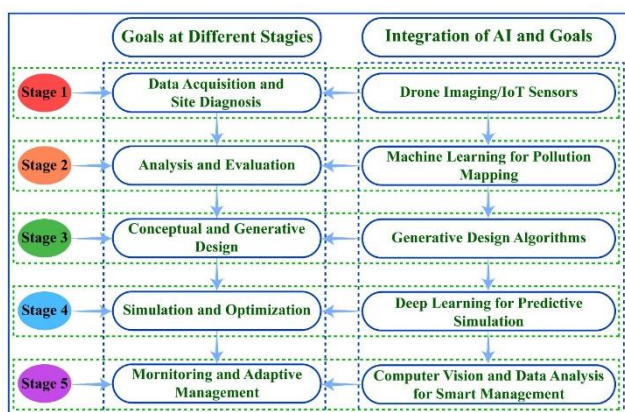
Goals at Different Stagies

Integration of AI and Goals

Stage 1

Data Acquisition and Site Diagnosis

Drone Imaging/IoT Sensors

Stage 2

Analysis and Evaluation

Machine Learning for Pollution Mapping

Stage 3

Conceptual and Generative Design

Generative Design Algorithms

Stage 4

Simulation and Optimization

Deep Learning for Predictive Simulation

Stage 5

Mornitoring and Adaptive Management

Computer Vision and Data Analysis for Smart Management